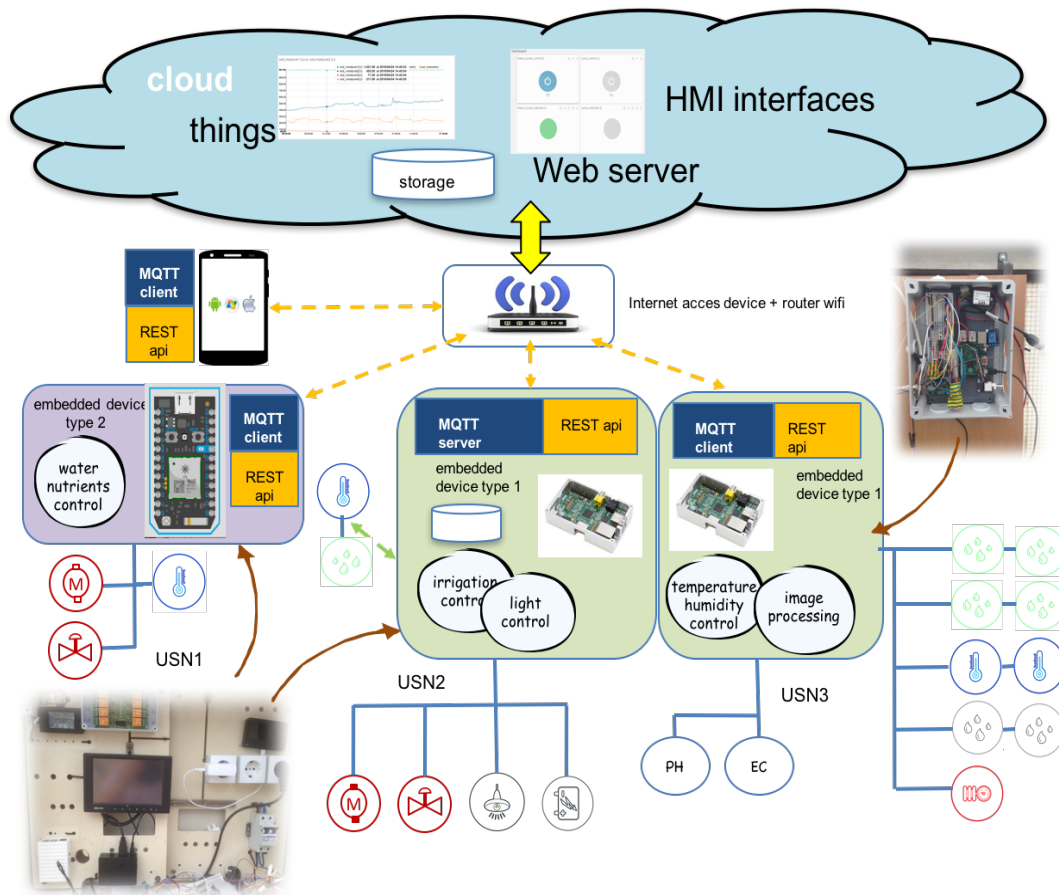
cloud

things

storage

Web server

HMI interfaces

MQTT client

REST api

Internet acces device + router wifi

embedded device type 2

water nutrients control

MQTT client

REST api

M

USN1

MQTT server

REST api

embedded device type 1

irrigation control

light control

USN2

M

MQTT client

REST api

embedded device type 1

temperature humidity control

image processing

USN3

PH

EC